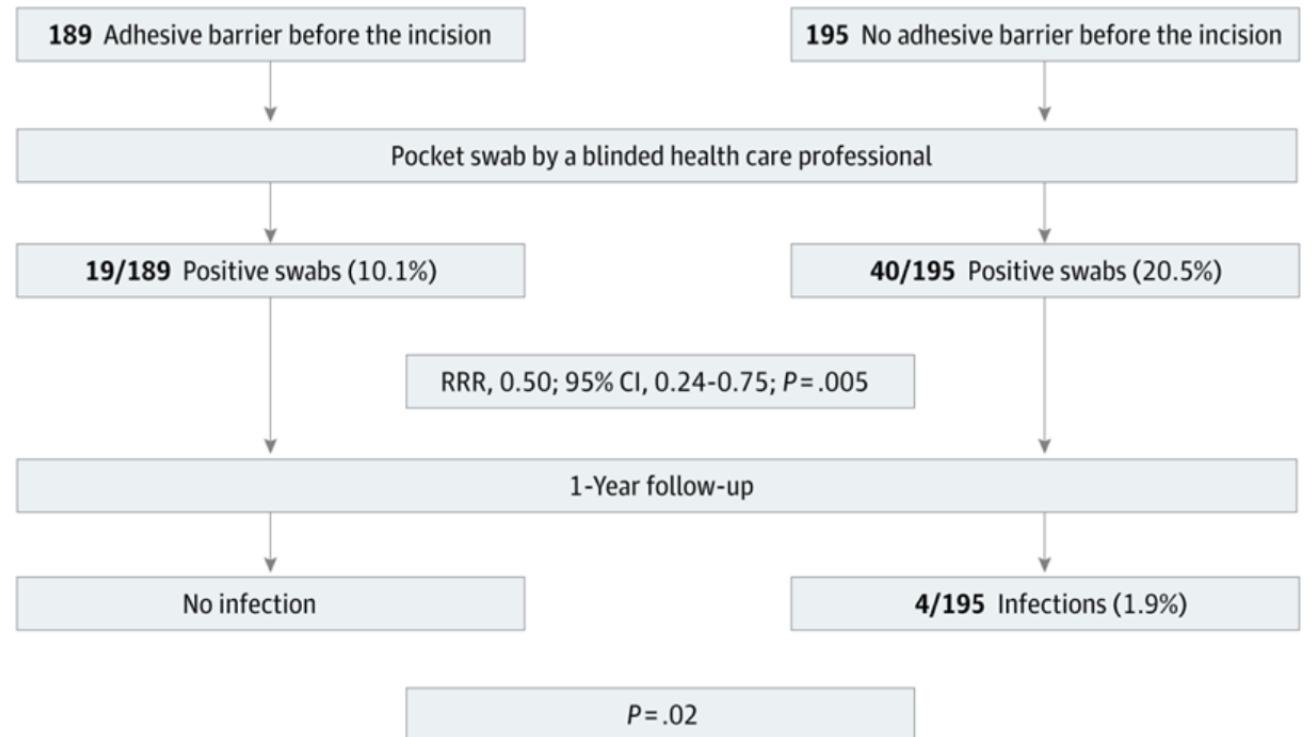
189 Adhesive barrier before the incision

195 No adhesive barrier before the incision

Pocket swab by a blinded health care professional

19/189 Positive swabs (10.1%)

40/195 Positive swabs (20.5%)

RRR, 0.50; 95% CI, 0.24-0.75; $P = .005$

1-Year follow-up

No infection

4/195 Infections (1.9%)

$P = .02$